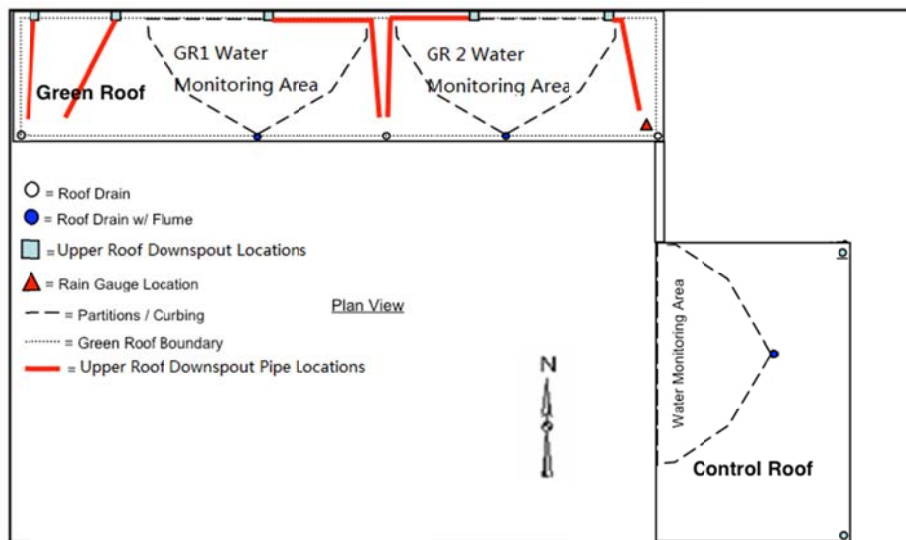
Green Roof

GR1 Water Monitoring Area

GR 2 Water Monitoring Area

= Roof Drain

= Roof Drain w/ Flume

= Upper Roof Downspout Locations

= Rain Gauge Location

= Partitions / Curbing

= Green Roof Boundary

= Upper Roof Downspout Pipe Locations

Plan View

N

Water Monitoring Area

Control Roof